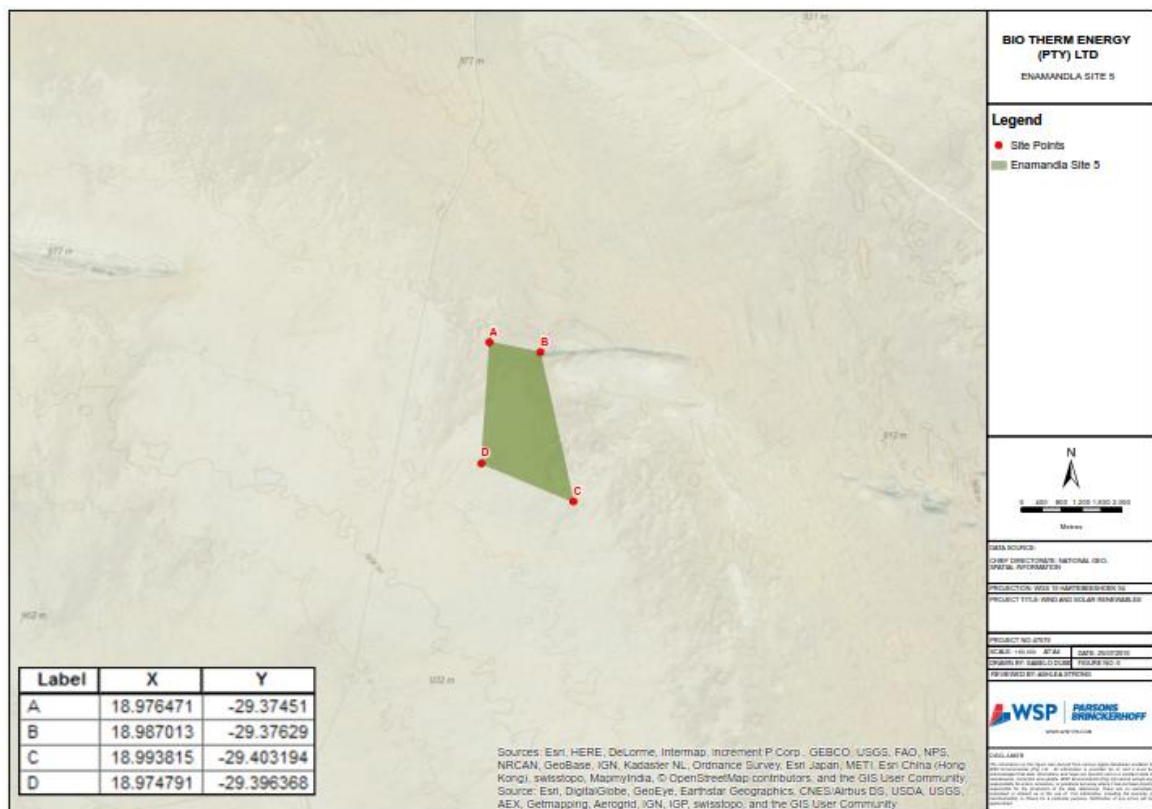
977 m

977 m

977 m

972 m

962 m

1032 m

A
B
D
C

| Label | X | Y |
|---|---|---|
| A | 18.976471 | -29.37451 |
| B | 18.987013 | -29.37629 |
| C | 18.993815 | -29.403194 |
| D | 18.974791 | -29.396368 |

Sources: Esri, HERE, DeLorme, Intermap, increment P Corp., GEBCO, USGS, FAO, NPS, NRCAN, GeoBase, IGN, Kadaster NL, Ordnance Survey, Esri Japan, METI, Esri China (Hong Kong), swisstopo, MapmyIndia, © OpenStreetMap contributors, and the GIS User Community
Source: Esri, DigitalGlobe, GeoEye, Earthstar Geographics, CNES/Airbus DS, USDA, USGS, AEX, Getmapping, Aerogrid, IGN, IGP, swisstopo, and the GIS User Community

BIO THERM ENERGY (PTY) LTD
ENAMANDLA SITE 5

Legend
Site Points
Enamandla Site 5

N

0 400 800 1,200 1,600 2,000
Metres

DATA SOURCE:
CHIEF DIRECTORATE: NATIONAL GEO-SPATIAL INFORMATION

PROJECTION: WGS 19 HARTEBEESHOEK 94
PROJECT TITLE: WIND AND SOLAR RENEWABLES

PROJECT NO: 47070
SCALE: 1:40,000 AT A4 | DATE: 25/07/2016
DRAWN BY: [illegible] | FIGURE NO: 5
REVIEWED BY: ASHLEA STRONG

WSP | PARSONS BRINCKERHOFF
www.wsp-pb.com

DISCLAIMER
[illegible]